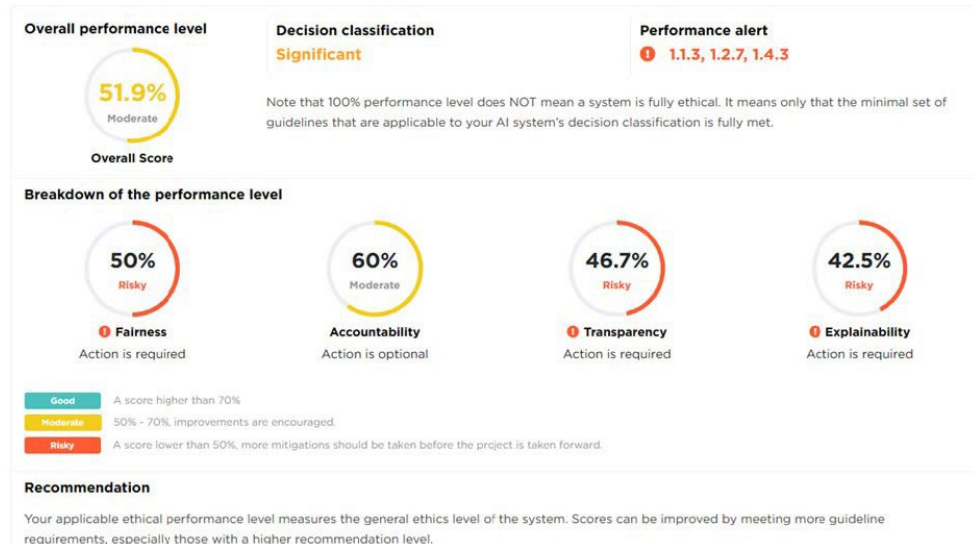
Overall performance level

51.9%
Moderate

Overall Score

Decision classification
Significant

Performance alert
1.1.3, 1.2.7, 1.4.3

Note that 100% performance level does NOT mean a system is fully ethical. It means only that the minimal set of guidelines that are applicable to your AI system's decision classification is fully met.

Breakdown of the performance level

50%
Risky
Fairness
Action is required

60%
Moderate
Accountability
Action is optional

46.7%
Risky
Transparency
Action is required

42.5%
Risky
Explainability
Action is required

Good A score higher than 70%
Moderate 50% - 70%, improvements are encouraged.
Risky A score lower than 50%, more mitigations should be taken before the project is taken forward.

Recommendation

Your applicable ethical performance level measures the general ethics level of the system. Scores can be improved by meeting more guideline requirements, especially those with a higher recommendation level.